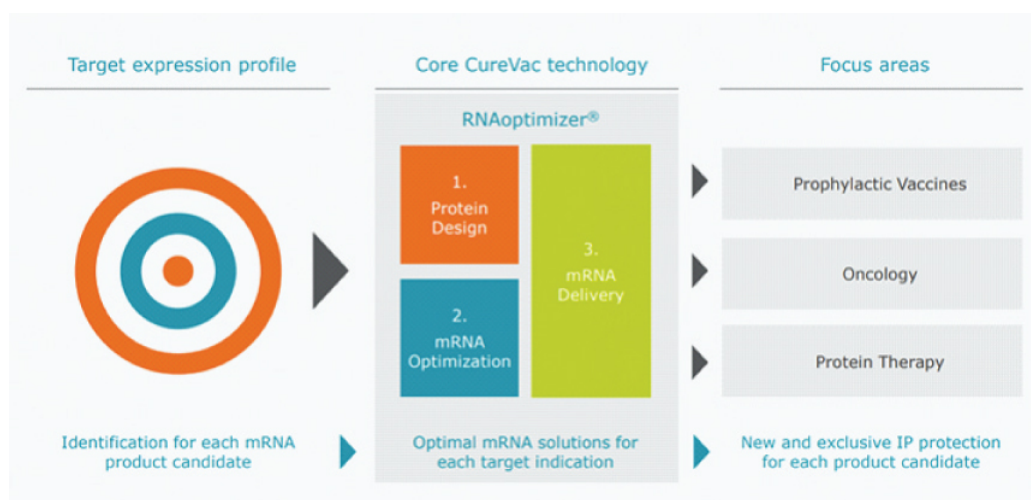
Target expression profile

Core CureVac technology

Focus areas

RNAoptimizer®

1.
Protein
Design

2.
mRNA
Optimization

3.
mRNA
Delivery

Prophylactic Vaccines

Oncology

Protein Therapy

Identification for each mRNA product candidate

Optimal mRNA solutions for each target indication

New and exclusive IP protection for each product candidate